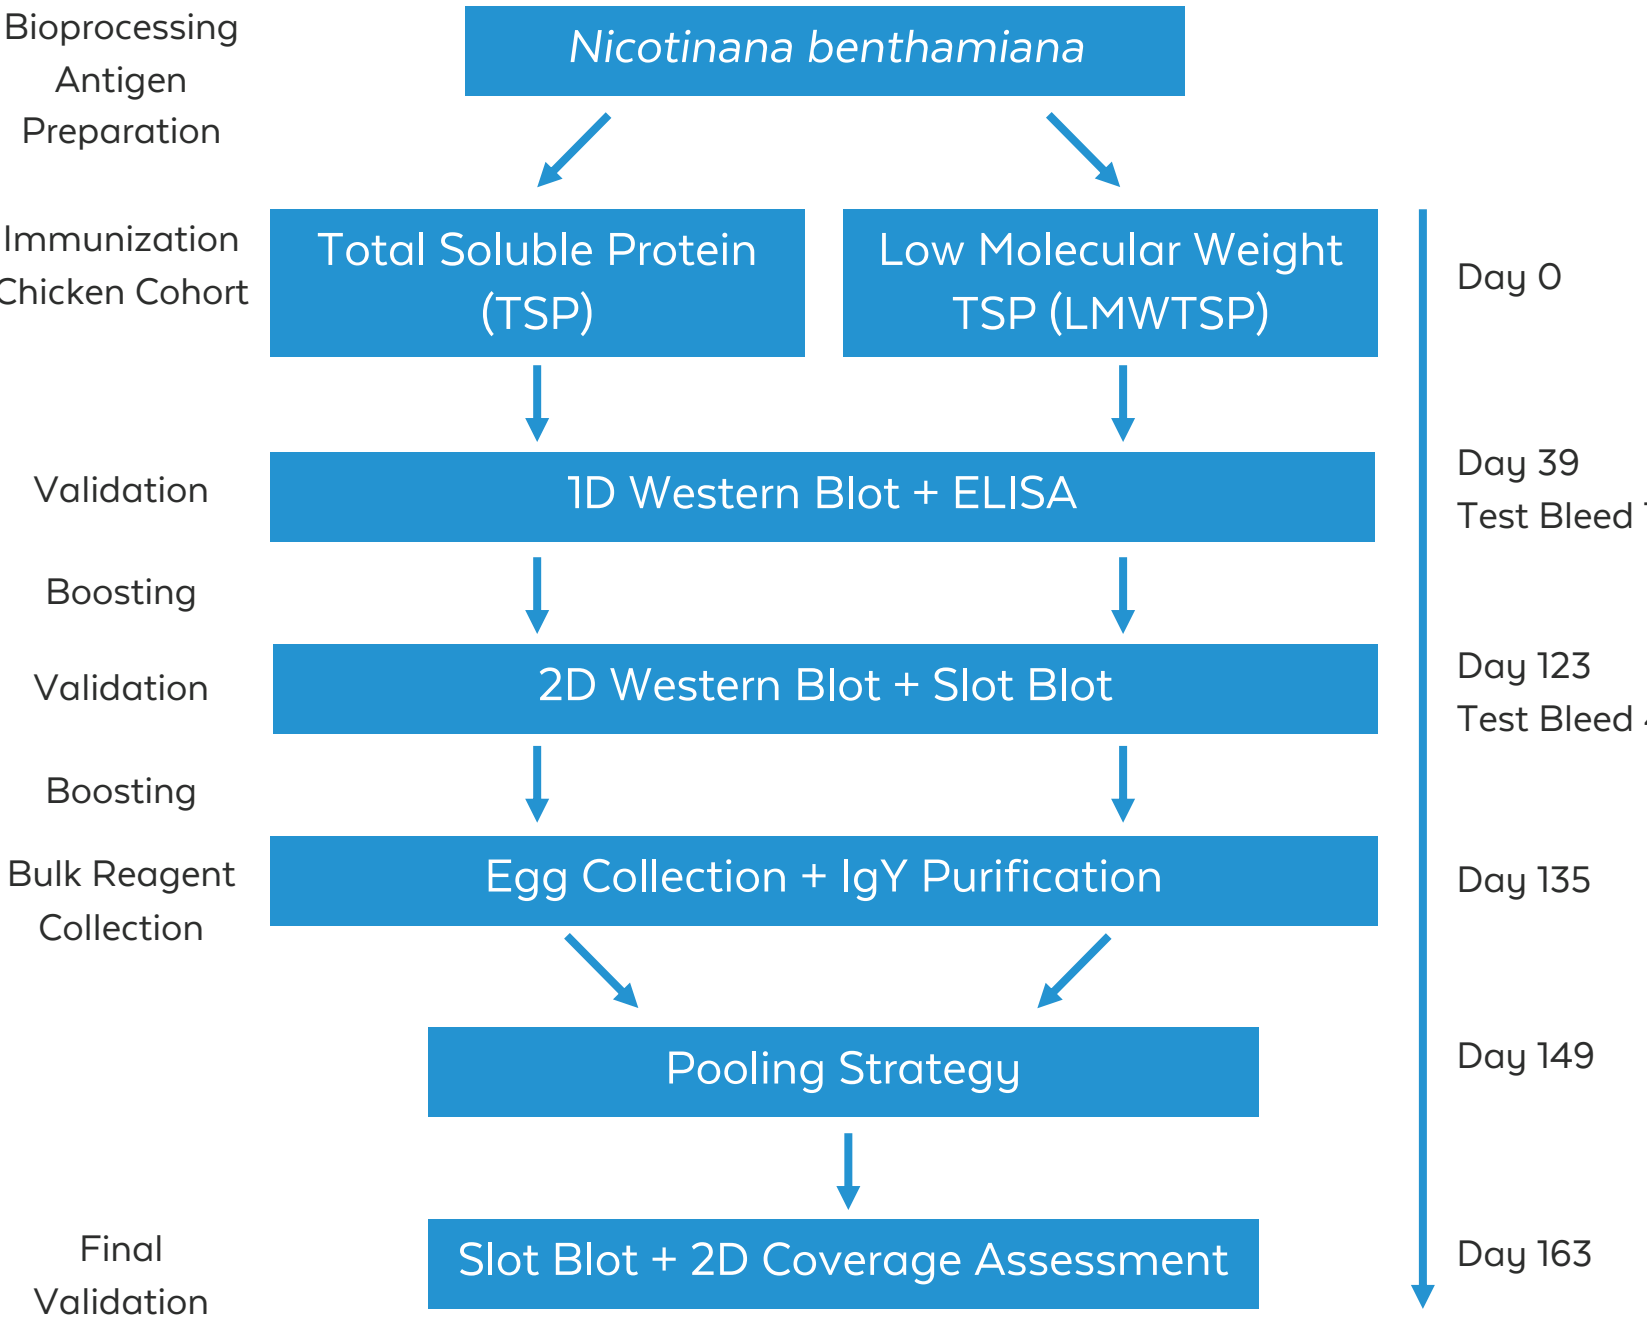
Bioprocessing Antigen Preparation

*Nicotinana benthamiana*

Immunization Chicken Cohort

Total Soluble Protein (TSP)

Low Molecular Weight TSP (LMWTSP)

Day 0

Validation

1D Western Blot + ELISA

Day 39
Test Bleed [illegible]

Boosting

Validation

2D Western Blot + Slot Blot

Day 123
Test Bleed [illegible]

Boosting

Bulk Reagent Collection

Egg Collection + IgY Purification

Day 135

Pooling Strategy

Day 149

Final Validation

Slot Blot + 2D Coverage Assessment

Day 163